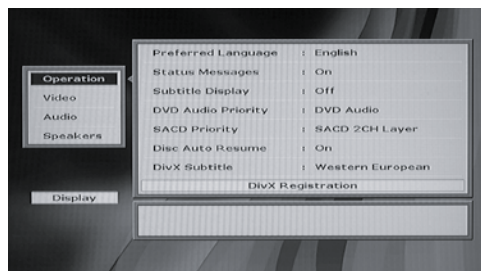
Operation
Video
Audio
Speakers

Display

| | | |
|---|---|---|
| Preferred Language | : | English |
| Status Messages | : | On |
| Subtitle Display | : | Off |
| DVD Audio Priority | : | DVD Audio |
| SACD Priority | : | SACD 2CH Layer |
| Disc Auto Resume | : | On |
| DivX Subtitle | : | Western European |

DivX Registration